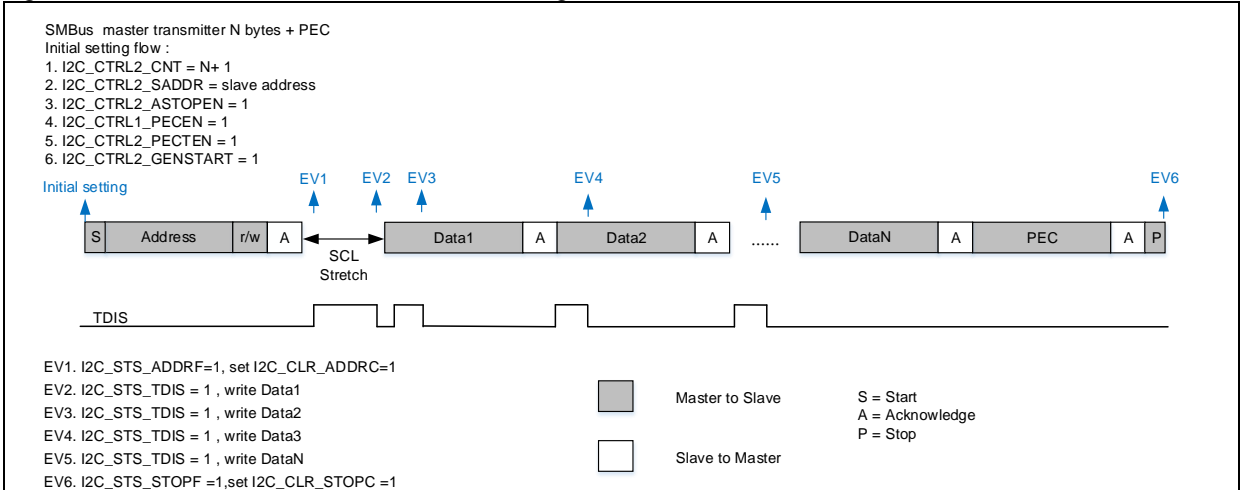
SMBus master transmitter N bytes + PEC
Initial setting flow :
1. I2C_CTRL2_CNT = N+ 1
2. I2C_CTRL2_SADDR = slave address
3. I2C_CTRL2_ASTOPEN = 1
4. I2C_CTRL1_PECEN = 1
5. I2C_CTRL2_PECTEN = 1
6. I2C_CTRL2_GENSTART = 1

Initial setting

EV1 EV2 EV3 EV4 EV5 EV6

S Address r/w A SCL Stretch Data1 A Data2 A ...... DataN A PEC A P

TDIS

EV1. I2C_STS_ADDRF=1, set I2C_CLR_ADDRC=1
EV2. I2C_STS_TDIS = 1 , write Data1
EV3. I2C_STS_TDIS = 1 , write Data2
EV4. I2C_STS_TDIS = 1 , write Data3
EV5. I2C_STS_TDIS = 1 , write DataN
EV6. I2C_STS_STOPF =1,set I2C_CLR_STOPC =1

Master to Slave

Slave to Master

S = Start
A = Acknowledge
P = Stop